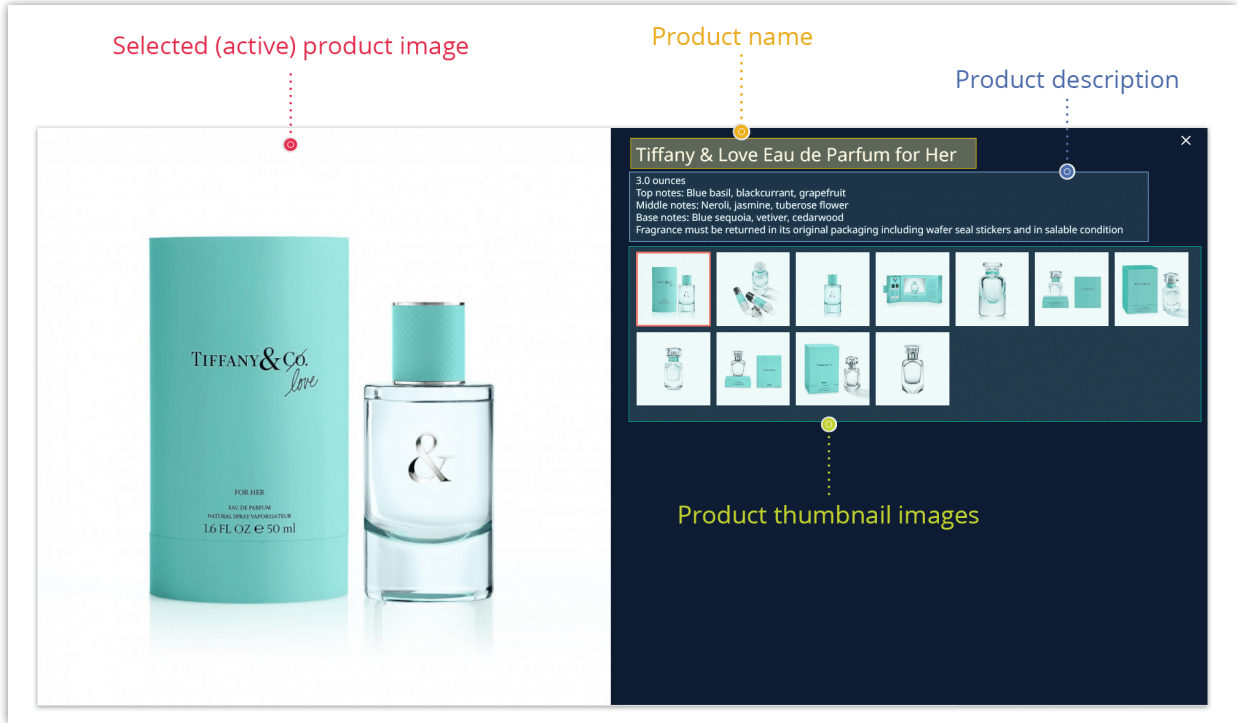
Selected (active) product image

Product name

Product description

TIFFANY&Co.
love

FOR HER
EAU DE PARFUM
NATURAL SPRAY VAPORISATEUR
1.6 FL OZ ℮ 50 ml

&

Tiffany & Love Eau de Parfum for Her

×

3.0 ounces
Top notes: Blue basil, blackcurrant, grapefruit
Middle notes: Neroli, jasmine, tuberose flower
Base notes: Blue sequoia, vetiver, cedarwood
Fragrance must be returned in its original packaging including wafer seal stickers and in salable condition

Product thumbnail images